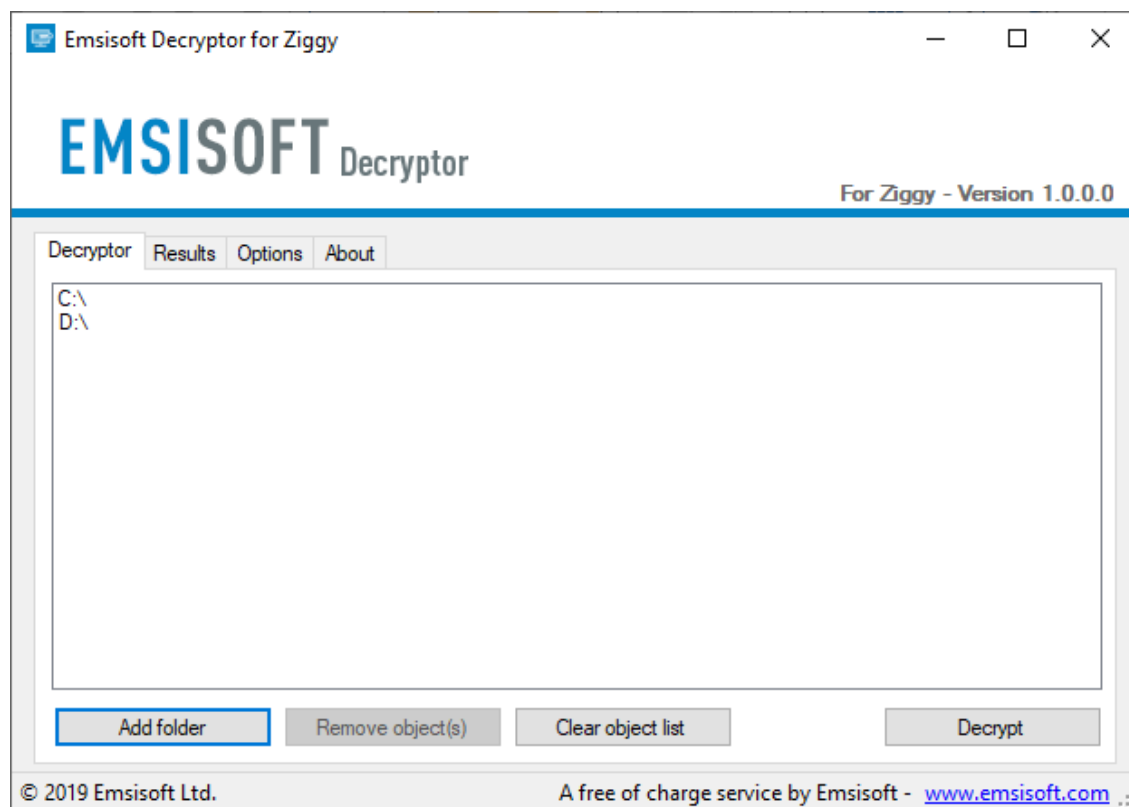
Emsisoft Decryptor for Ziggy

EMSISOFT Decryptor

For Ziggy - Version 1.0.0.0

Decryptor Results Options About

C:\
D:\

Add folder Remove object(s) Clear object list Decrypt

© 2019 Emsisoft Ltd. A free of charge service by Emsisoft - www.emsisoft.com